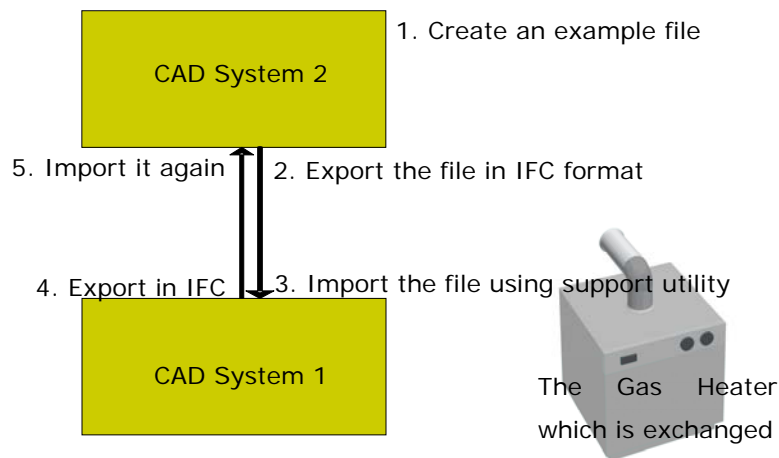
CAD System 2

1. Create an example file

5. Import it again

2. Export the file in IFC format

4. Export in IFC

3. Import the file using support utility

CAD System 1

The Gas Heater which is exchanged